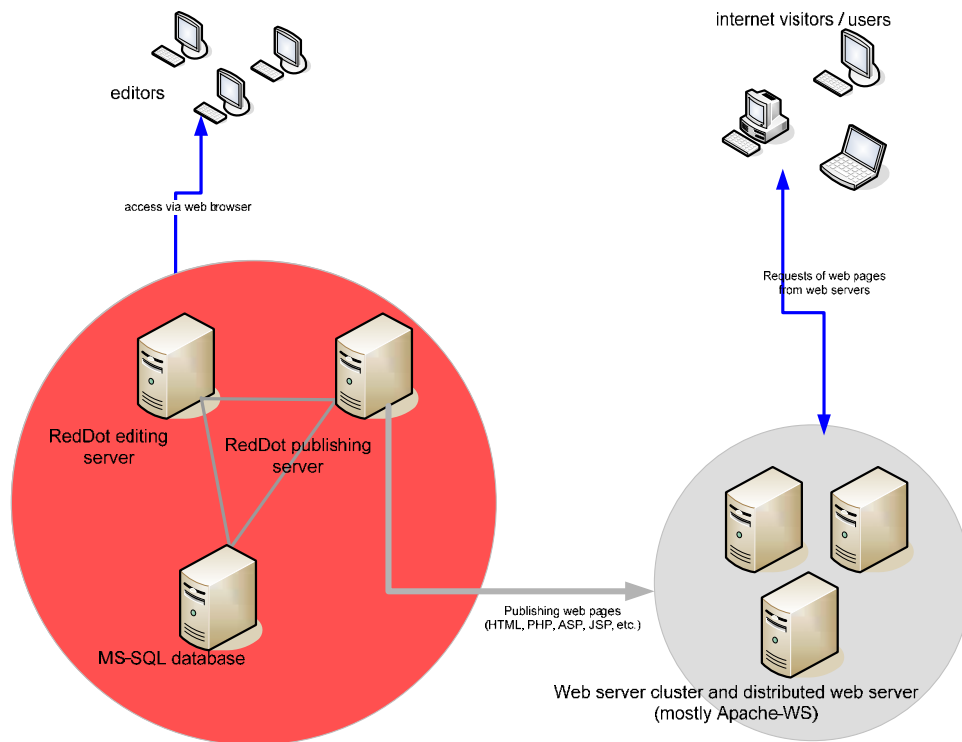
internet visitors / users

editors

access via web browser

Requests of web pages
from web servers

RedDot editing server

RedDot publishing server

MS-SQL database

Publishing web pages
(HTML, PHP, ASP, JSP, etc.)

Web server cluster and distributed web server
(mostly Apache-WS)